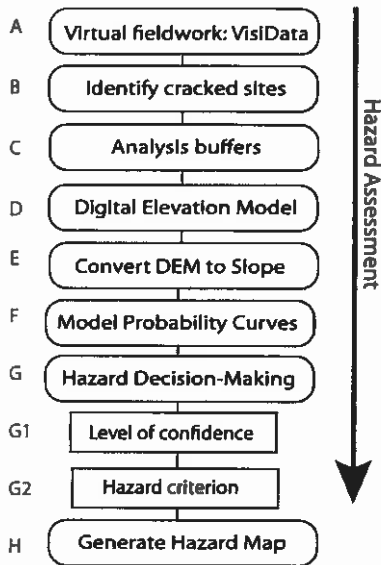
A Virtual fieldwork: VisiData

B Identify cracked sites

C Analysis buffers

D Digital Elevation Model

E Convert DEM to Slope

F Model Probability Curves

G Hazard Decision-Making

G1 Level of confidence

G2 Hazard criterion

H Generate Hazard Map

Hazard Assessment